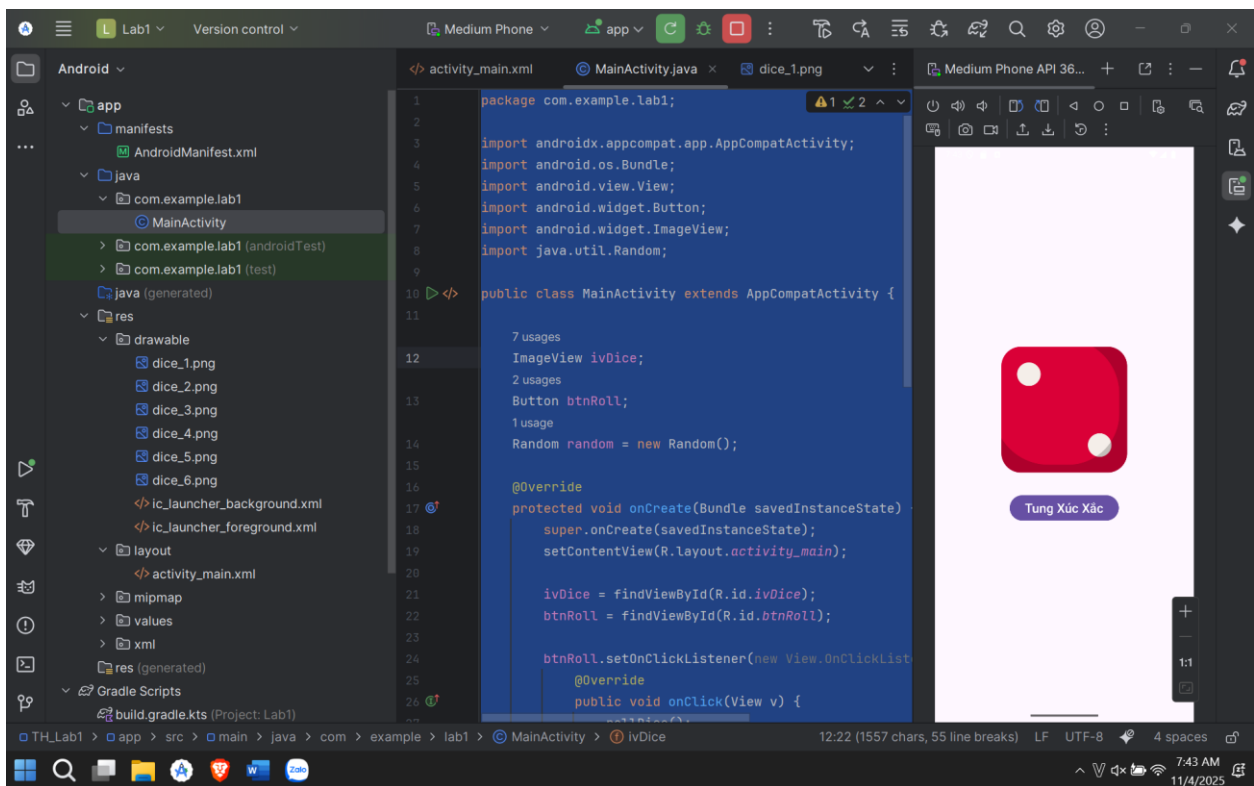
Lab1 Version control Medium Phone app

Android
app
manifests
AndroidManifest.xml
java
com.example.lab1
MainActivity
com.example.lab1 (androidTest)
com.example.lab1 (test)
java (generated)
res
drawable
dice_1.png
dice_2.png
dice_3.png
dice_4.png
dice_5.png
dice_6.png
ic_launcher_background.xml
ic_launcher_foreground.xml
layout
activity_main.xml
mipmap
values
xml
res (generated)
Gradle Scripts
build.gradle.kts (Project: Lab1)

activity_main.xml MainActivity.java dice_1.png

1 package com.example.lab1;
2
3 import androidx.appcompat.app.AppCompatActivity;
4 import android.os.Bundle;
5 import android.view.View;
6 import android.widget.Button;
7 import android.widget.ImageView;
8 import java.util.Random;
9
10 public class MainActivity extends AppCompatActivity {
11
7 usages
12 ImageView ivDice;
2 usages
13 Button btnRoll;
1 usage
14 Random random = new Random();
15
16 @Override
17 protected void onCreate(Bundle savedInstanceState)
18 super.onCreate(savedInstanceState);
19 setContentView(R.layout.activity_main);
20
21 ivDice = findViewById(R.id.ivDice);
22 btnRoll = findViewById(R.id.btnRoll);
23
24 btnRoll.setOnClickListener(new View.OnClickList
25 @Override
26 public void onClick(View v) {

Medium Phone API 36...

Tung Xúc Xắc

1:1

TH_Lab1 > app > src > main > java > com > example > lab1 > MainActivity > ivDice 12:22 (1557 chars, 55 line breaks) LF UTF-8 4 spaces

7:43 AM 11/4/2025